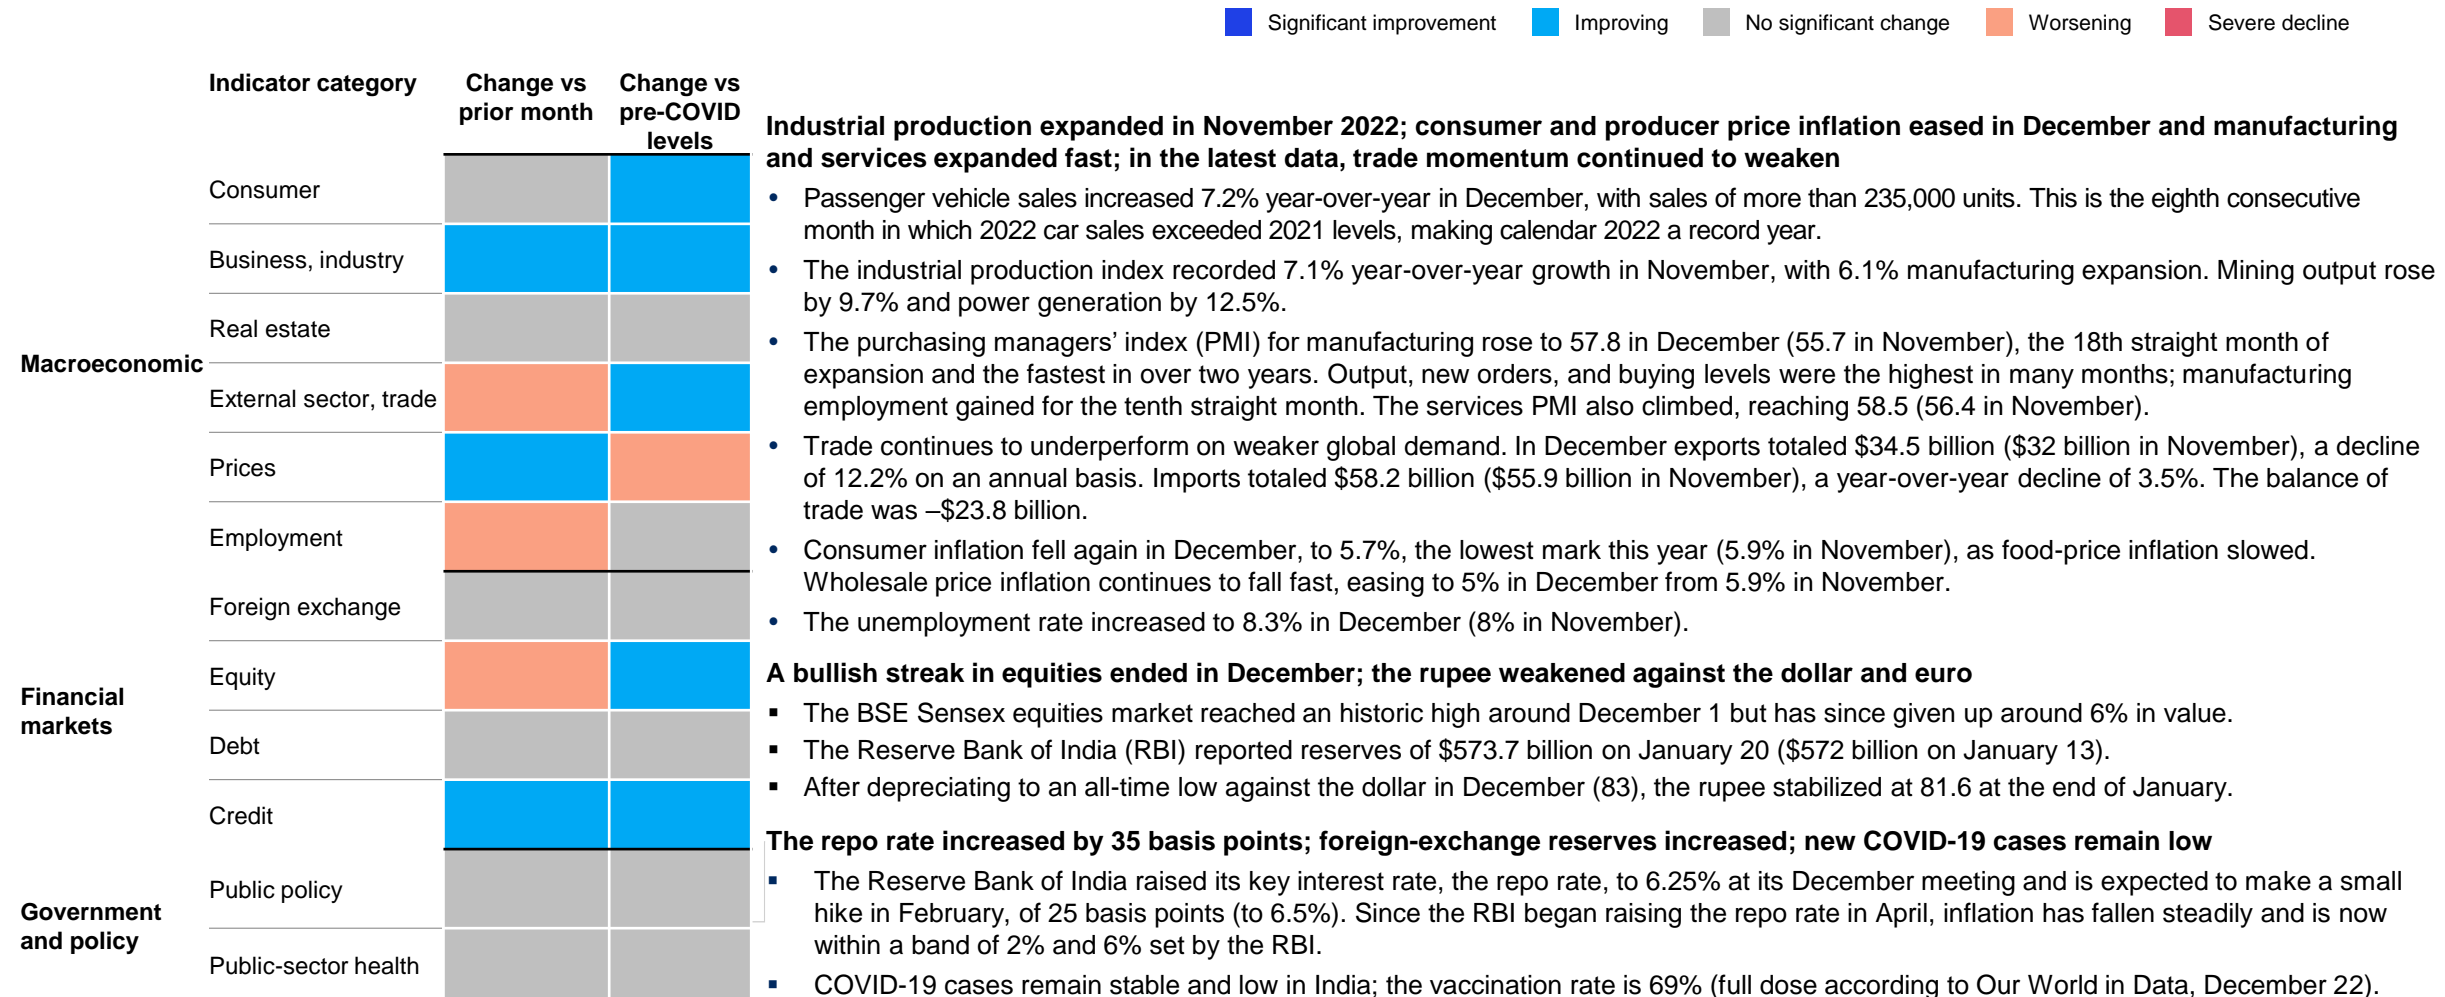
Significant improvement Improving No significant change Worsening Severe decline

| | Indicator category | Change vs prior month | Change vs pre-COVID levels |
|---|---|---|---|
| Macroeconomic | Consumer | | |
| | Business, industry | | |
| | Real estate | | |
| | External sector, trade | | |
| | Prices | | |
| | Employment | | |
| Financial markets | Foreign exchange | | |
| | Equity | | |
| | Debt | | |
| | Credit | | |
| Government and policy | Public policy | | |
| | Public-sector health | | |

Industrial production expanded in November 2022; consumer and producer price inflation eased in December and manufacturing and services expanded fast; in the latest data, trade momentum continued to weaken

• Passenger vehicle sales increased 7.2% year-over-year in December, with sales of more than 235,000 units. This is the eighth consecutive month in which 2022 car sales exceeded 2021 levels, making calendar 2022 a record year.
• The industrial production index recorded 7.1% year-over-year growth in November, with 6.1% manufacturing expansion. Mining output rose by 9.7% and power generation by 12.5%.
• The purchasing managers' index (PMI) for manufacturing rose to 57.8 in December (55.7 in November), the 18th straight month of expansion and the fastest in over two years. Output, new orders, and buying levels were the highest in many months; manufacturing employment gained for the tenth straight month. The services PMI also climbed, reaching 58.5 (56.4 in November).
• Trade continues to underperform on weaker global demand. In December exports totaled $34.5 billion ($32 billion in November), a decline of 12.2% on an annual basis. Imports totaled $58.2 billion ($55.9 billion in November), a year-over-year decline of 3.5%. The balance of trade was –$23.8 billion.
• Consumer inflation fell again in December, to 5.7%, the lowest mark this year (5.9% in November), as food-price inflation slowed. Wholesale price inflation continues to fall fast, easing to 5% in December from 5.9% in November.
• The unemployment rate increased to 8.3% in December (8% in November).

A bullish streak in equities ended in December; the rupee weakened against the dollar and euro

▪ The BSE Sensex equities market reached an historic high around December 1 but has since given up around 6% in value.
▪ The Reserve Bank of India (RBI) reported reserves of $573.7 billion on January 20 ($572 billion on January 13).
▪ After depreciating to an all-time low against the dollar in December (83), the rupee stabilized at 81.6 at the end of January.

The repo rate increased by 35 basis points; foreign-exchange reserves increased; new COVID-19 cases remain low

▪ The Reserve Bank of India raised its key interest rate, the repo rate, to 6.25% at its December meeting and is expected to make a small hike in February, of 25 basis points (to 6.5%). Since the RBI began raising the repo rate in April, inflation has fallen steadily and is now within a band of 2% and 6% set by the RBI.
▪ COVID-19 cases remain stable and low in India; the vaccination rate is 69% (full dose according to Our World in Data, December 22).